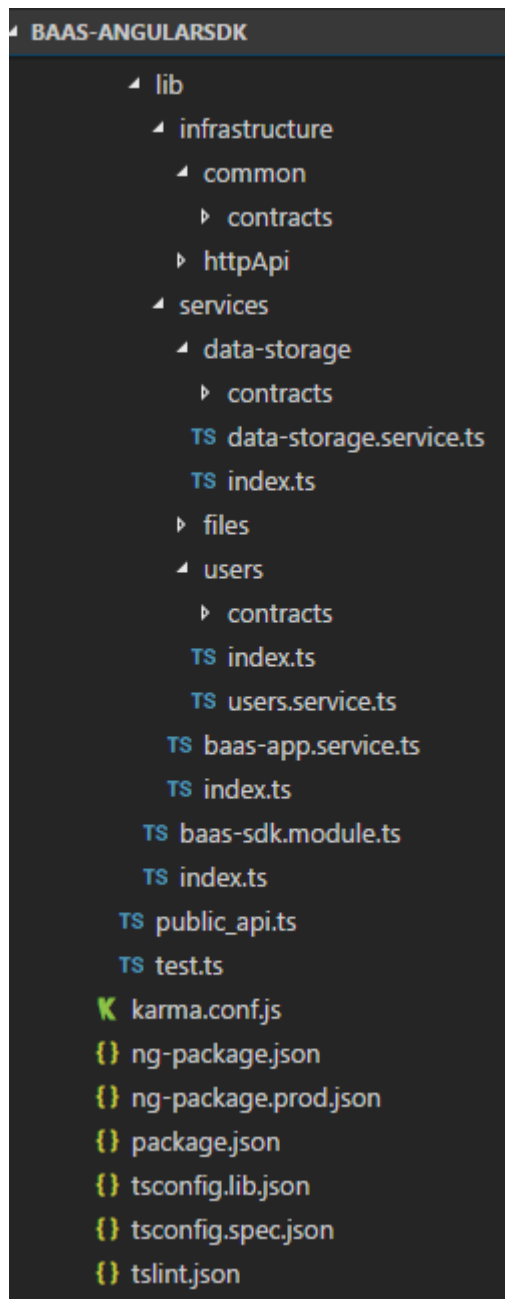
BAAS-ANGULARSDK
lib
infrastructure
common
contracts
httpApi
services
data-storage
contracts
TS data-storage.service.ts
TS index.ts
files
users
contracts
TS index.ts
TS users.service.ts
TS baas-app.service.ts
TS index.ts
TS baas-sdk.module.ts
TS index.ts
TS public_api.ts
TS test.ts
K karma.conf.js
{} ng-package.json
{} ng-package.prod.json
{} package.json
{} tsconfig.lib.json
{} tsconfig.spec.json
{} tslint.json